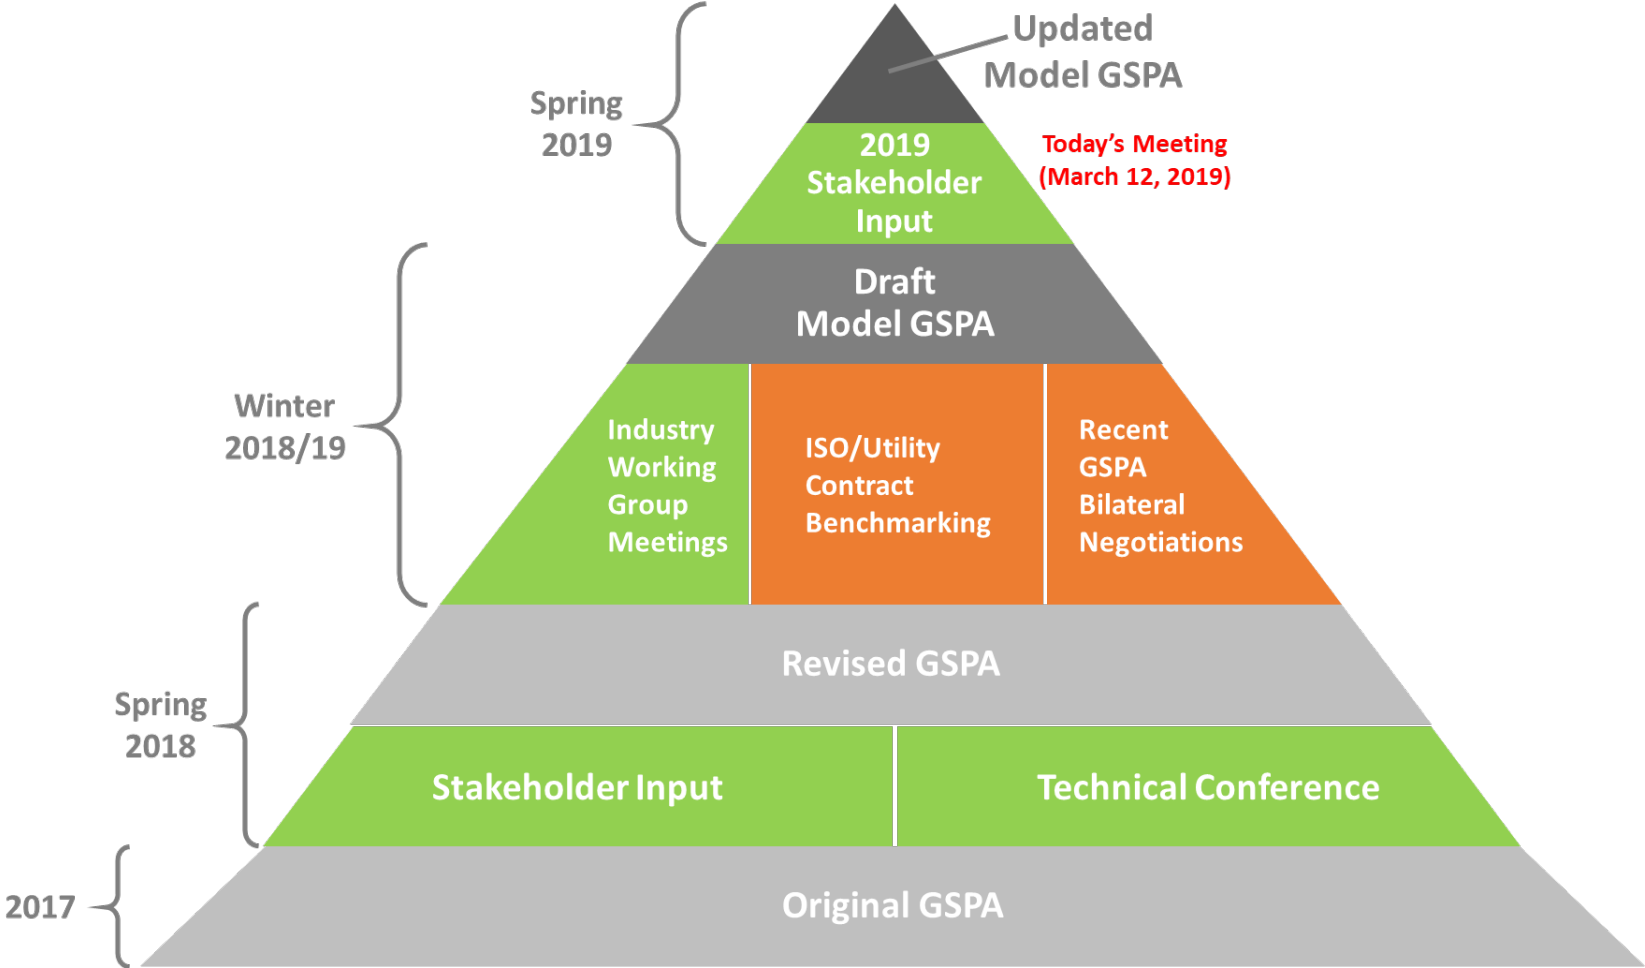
Updated Model GSPA

Spring 2019

2019 Stakeholder Input

Today's Meeting (March 12, 2019)

Draft Model GSPA

Winter 2018/19

Industry Working Group Meetings

ISO/Utility Contract Benchmarking

Recent GSPA Bilateral Negotiations

Revised GSPA

Spring 2018

Stakeholder Input

Technical Conference

2017

Original GSPA